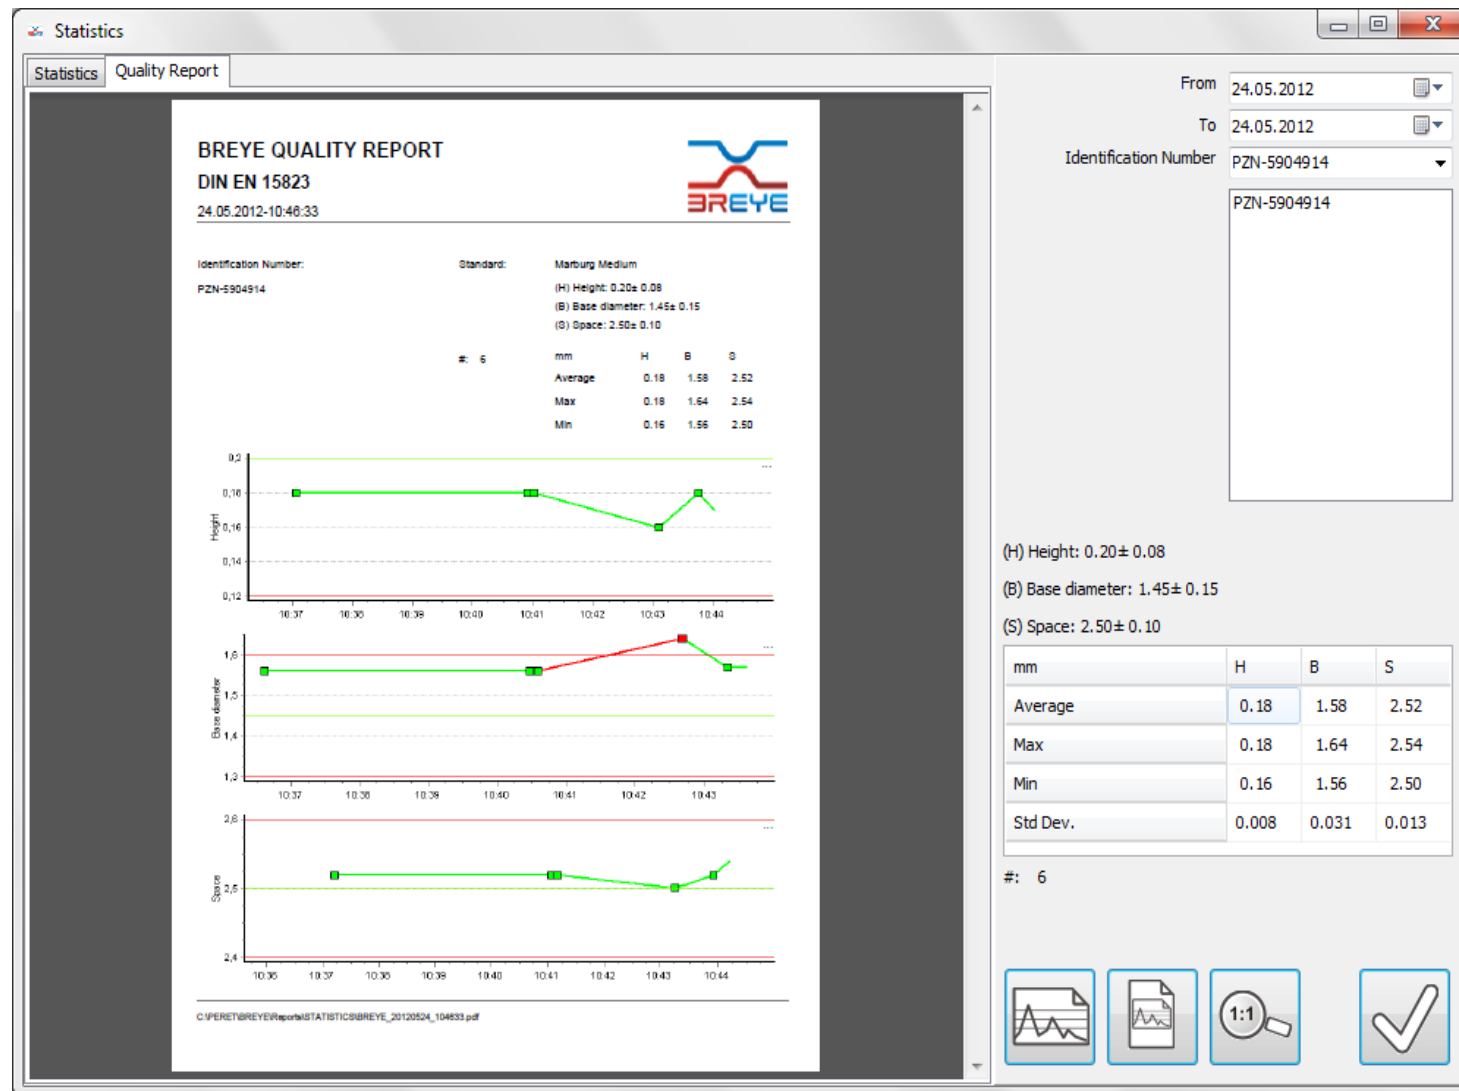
Statistics

Statistics | Quality Report

BREYE QUALITY REPORT
DIN EN 15823
24.05.2012-10:46:33

BREYE

Identification Number:
PZN-5904914

Standard:
Marburg Medium
(H) Height: 0.20± 0.08
(B) Base diameter: 1.45± 0.15
(S) Space: 2.50± 0.10

#: 6

| mm | H | B | S |
|---|---|---|---|
| Average | 0.18 | 1.58 | 2.52 |
| Max | 0.18 | 1.64 | 2.54 |
| Min | 0.16 | 1.56 | 2.50 |

0,2
0,18
0,16
0,14
0,12
Height
10:37 10:38 10:39 10:40 10:41 10:42 10:43 10:44

1,6
1,5
1,4
1,3
Base diameter
10:37 10:38 10:39 10:40 10:41 10:42 10:43

2,6
2,5
2,4
Space
10:36 10:37 10:38 10:39 10:40 10:41 10:42 10:43 10:44

C:\PERET\BREYE\Reports\STATISTICS\BREYE_20120524_104633.pdf

From 24.05.2012
To 24.05.2012
Identification Number PZN-5904914
PZN-5904914

(H) Height: 0.20± 0.08
(B) Base diameter: 1.45± 0.15
(S) Space: 2.50± 0.10

| mm | H | B | S |
|---|---|---|---|
| Average | 0.18 | 1.58 | 2.52 |
| Max | 0.18 | 1.64 | 2.54 |
| Min | 0.16 | 1.56 | 2.50 |
| Std Dev. | 0.008 | 0.031 | 0.013 |

#: 6

1:1